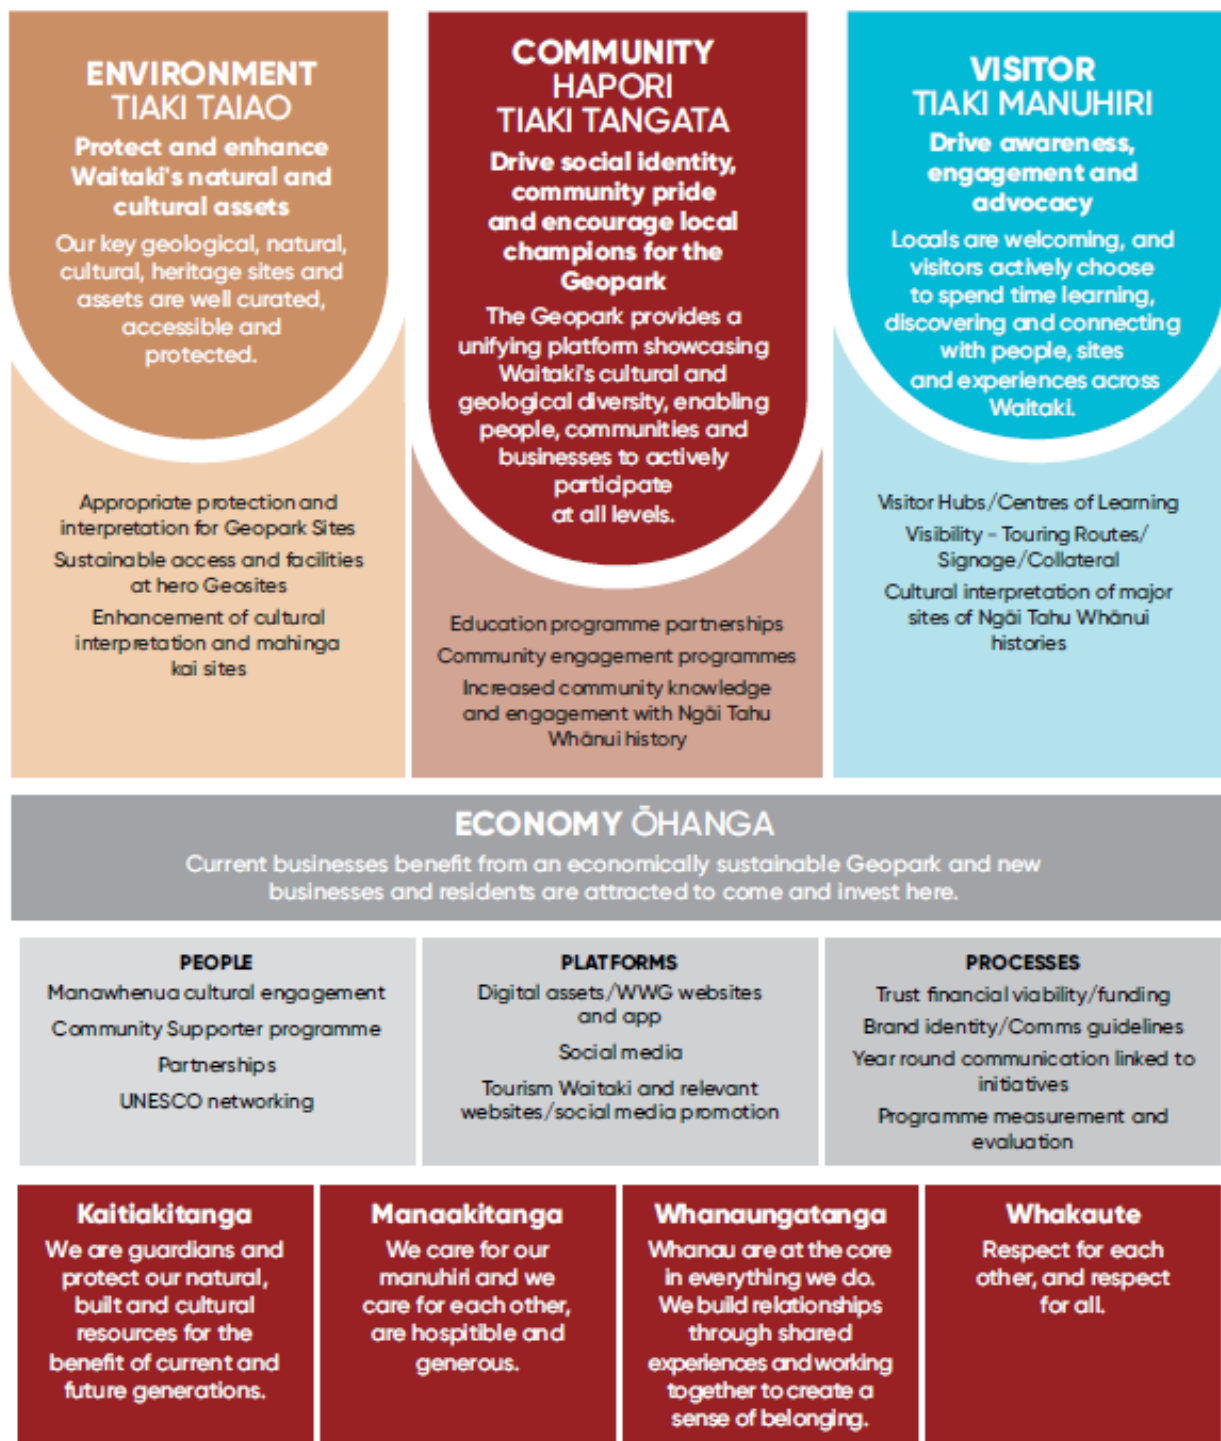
ENVIRONMENT
TIAKI TAIAO

Protect and enhance Waitaki's natural and cultural assets

Our key geological, natural, cultural, heritage sites and assets are well curated, accessible and protected.

Appropriate protection and interpretation for Geopark Sites

Sustainable access and facilities at hero Geosites

Enhancement of cultural interpretation and mahinga kai sites

COMMUNITY
HAPORI
TIAKI TANGATA

Drive social identity, community pride and encourage local champions for the Geopark

The Geopark provides a unifying platform showcasing Waitaki's cultural and geological diversity, enabling people, communities and businesses to actively participate at all levels.

Education programme partnerships

Community engagement programmes

Increased community knowledge and engagement with Ngāi Tahu Whānui history

VISITOR
TIAKI MANUHIRI

Drive awareness, engagement and advocacy

Locals are welcoming, and visitors actively choose to spend time learning, discovering and connecting with people, sites and experiences across Waitaki.

Visitor Hubs/Centres of Learning

Visibility - Touring Routes/ Signage/Collateral

Cultural interpretation of major sites of Ngāi Tahu Whānui histories

ECONOMY ŌHANGA

Current businesses benefit from an economically sustainable Geopark and new businesses and residents are attracted to come and invest here.

PEOPLE
Manawhenua cultural engagement
Community Supporter programme
Partnerships
UNESCO networking

PLATFORMS
Digital assets/WWG websites and app
Social media
Tourism Waitaki and relevant websites/social media promotion

PROCESSES
Trust financial viability/funding
Brand identity/Comms guidelines
Year round communication linked to initiatives
Programme measurement and evaluation

Kaitiakitanga
We are guardians and protect our natural, built and cultural resources for the benefit of current and future generations.

Manaakitanga
We care for our manuhiri and we care for each other, are hospitible and generous.

Whanaungatanga
Whanau are at the core in everything we do. We build relationships through shared experiences and working together to create a sense of belonging.

Whakaute
Respect for each other, and respect for all.